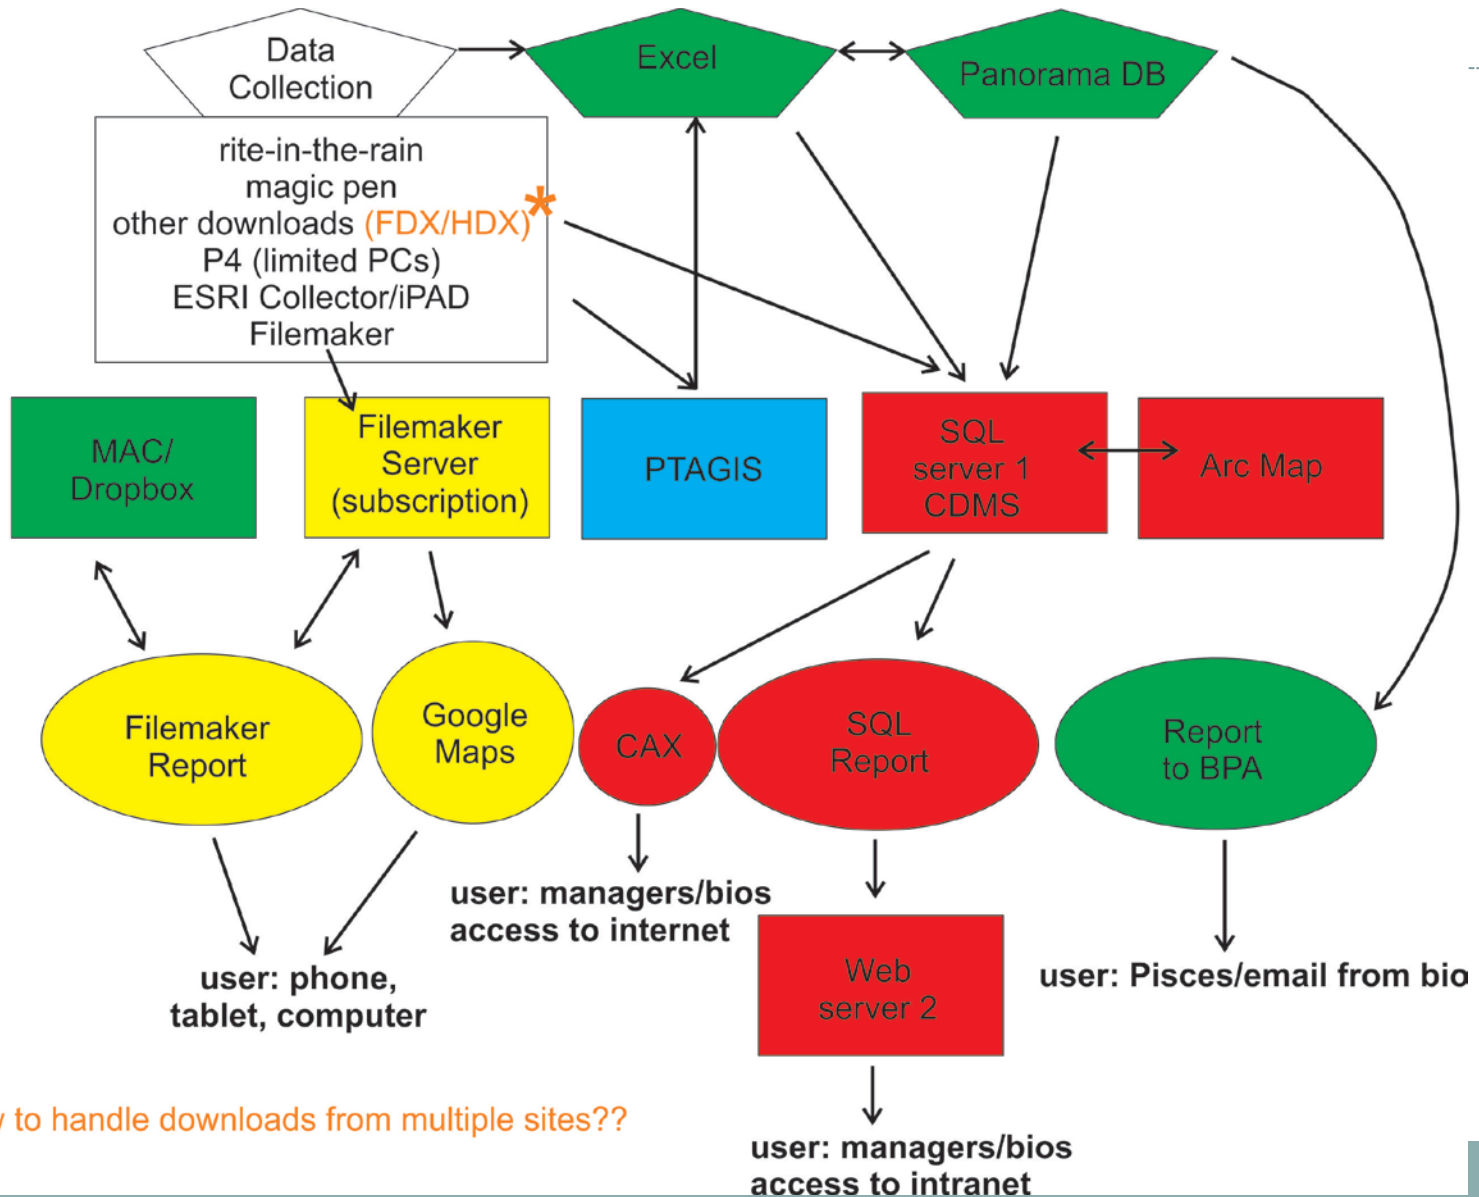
Data Collection

Excel

Panorama DB

rite-in-the-rain
magic pen
other downloads (FDX/HDX)*
P4 (limited PCs)
ESRI Collector/iPAD
Filemaker

MAC/ Dropbox

Filemaker Server (subscription)

PTAGIS

SQL server 1 CDMS

Arc Map

Filemaker Report

Google Maps

CAX

SQL Report

Report to BPA

user: managers/bios access to internet

Web server 2

user: Pisces/email from bio

user: phone, tablet, computer

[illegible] to handle downloads from multiple sites??

user: managers/bios access to intranet